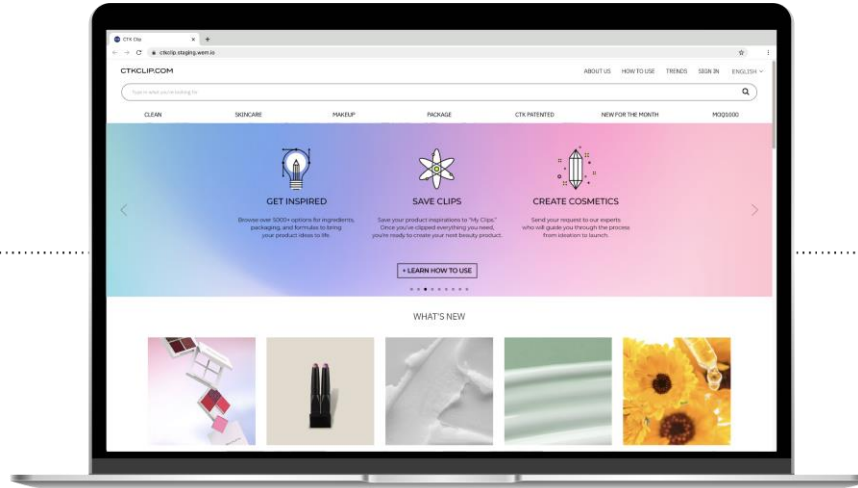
CTK Clip

ctkclip.staging.wem.io

CTKCLIP.COM

ABOUT US HOW TO USE TRENDS SIGN IN ENGLISH

Type in what you're looking for

CLEAN SKINCARE MAKEUP PACKAGE CTK PATENTED NEW FOR THE MONTH MOQ≤1000

GET INSPIRED

Browse over 5000+ options for ingredients, packaging, and formulas to bring your product ideas to life.

SAVE CLIPS

Save your product inspirations to "My Clips." Once you've clipped everything you need, you're ready to create your next beauty product.

CREATE COSMETICS

Send your request to our experts who will guide you through the process from ideation to launch.

+ LEARN HOW TO USE

WHAT'S NEW